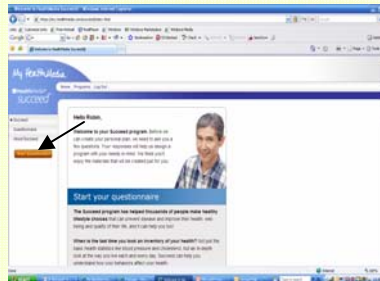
My HealthMedia

succeed

Home Programs Log Out

Hello Rosen,

Welcome to your Succeed program. Before we can create your personal plan, we need to ask you a few questions. Your responses will help us design a program with your needs in mind. We think you'll enjoy the materials that we've created just for you.

Start your questionnaire

The Succeed program has helped thousands of people make healthy lifestyle choices that can prevent disease and improve their health, well-being and quality of their life, and it can help you too!

When is the last time you took an inventory of your health? Not just the basic health statistics like blood pressure and cholesterol, but an in-depth look at the way you live each and every day. Succeed can help you understand how your behaviors affect your health.

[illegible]